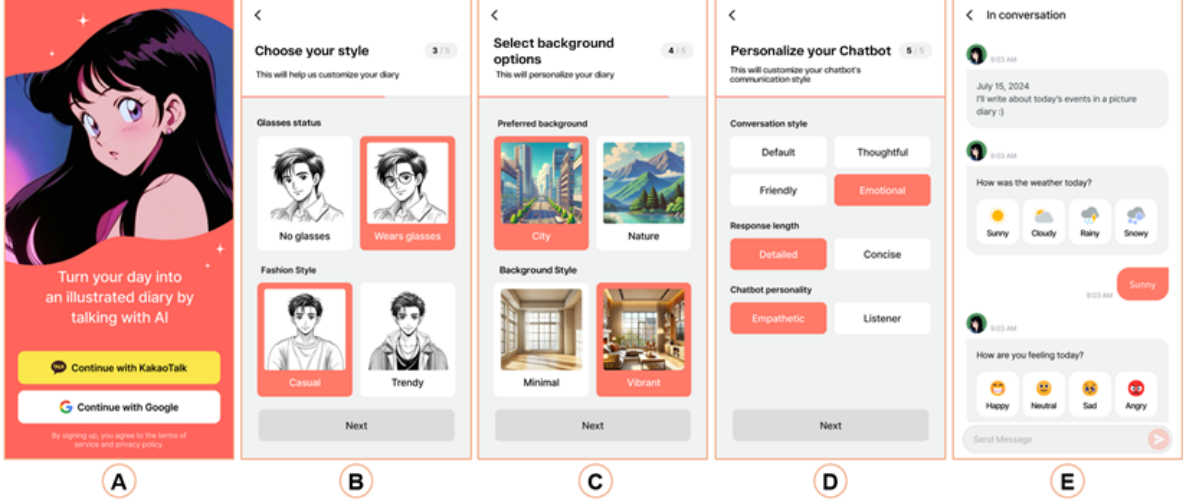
Turn your day into an illustrated diary by talking with AI

TALK Continue with KakaoTalk

G Continue with Google

By signing up, you agree to the terms of service and privacy policy.

A

<

Choose your style 3 / 5

This will help us customize your diary

Glasses status

No glasses

Wears glasses

Fashion Style

Casual

Trendy

Next

B

<

Select background options 4 / 5

This will personalize your diary

Preferred background

City

Nature

Background Style

Minimal

Vibrant

Next

C

<

Personalize your Chatbot 5 / 5

This will customize your chatbot's communication style

Conversation style

Default

Thoughtful

Friendly

Emotional

Response length

Detailed

Concise

Chatbot personality

Empathetic

Listener

Next

D

< In conversation

9:03 AM

July 15, 2024
I'll write about today's events in a picture diary :)

9:03 AM

How was the weather today?

Sunny

Cloudy

Rainy

Snowy

9:03 AM

Sunny

9:03 AM

How are you feeling today?

Happy

Neutral

Sad

Angry

Send Message

E